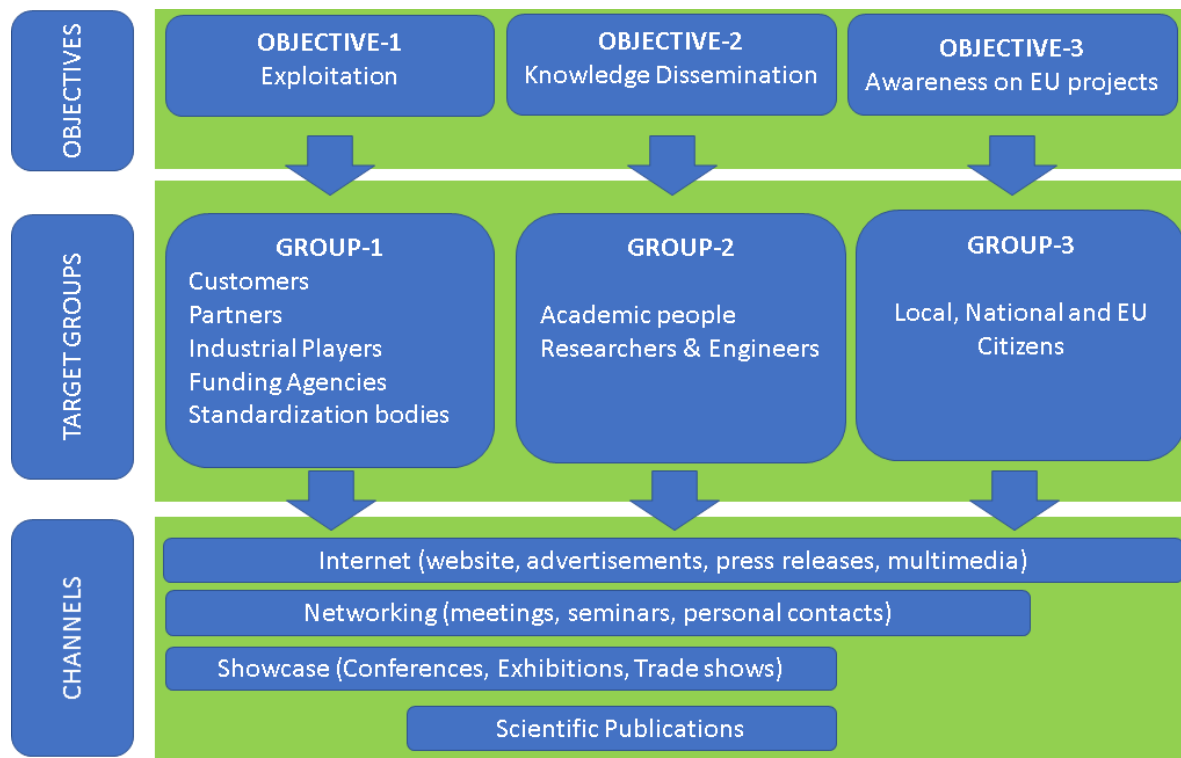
OBJECTIVES

OBJECTIVE-1
Exploitation

OBJECTIVE-2
Knowledge Dissemination

OBJECTIVE-3
Awareness on EU projects

TARGET GROUPS

GROUP-1
Customers
Partners
Industrial Players
Funding Agencies
Standardization bodies

GROUP-2
Academic people
Researchers & Engineers

GROUP-3
Local, National and EU Citizens

CHANNELS

Internet (website, advertisements, press releases, multimedia)

Networking (meetings, seminars, personal contacts)

Showcase (Conferences, Exhibitions, Trade shows)

Scientific Publications